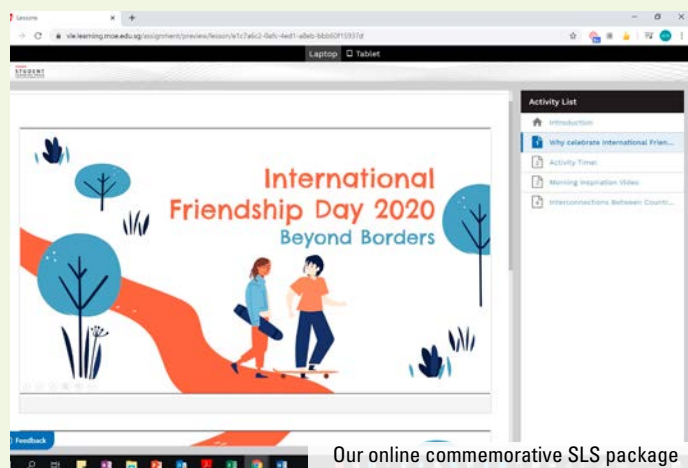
Lessons

vle.learning.moe.edu.sg/assignment/preview/lesson/e1c7a6c2-0afc-4ed1-a8eb-bbb60f15937d

Laptop Tablet

STUDENT

Activity List

Introduction

Why celebrate International Frien...

Activity Time!

Morning Inspiration Video

Interconnections Between Countr...

International Friendship Day 2020

Beyond Borders

Feedback

Our online commemorative SLS package